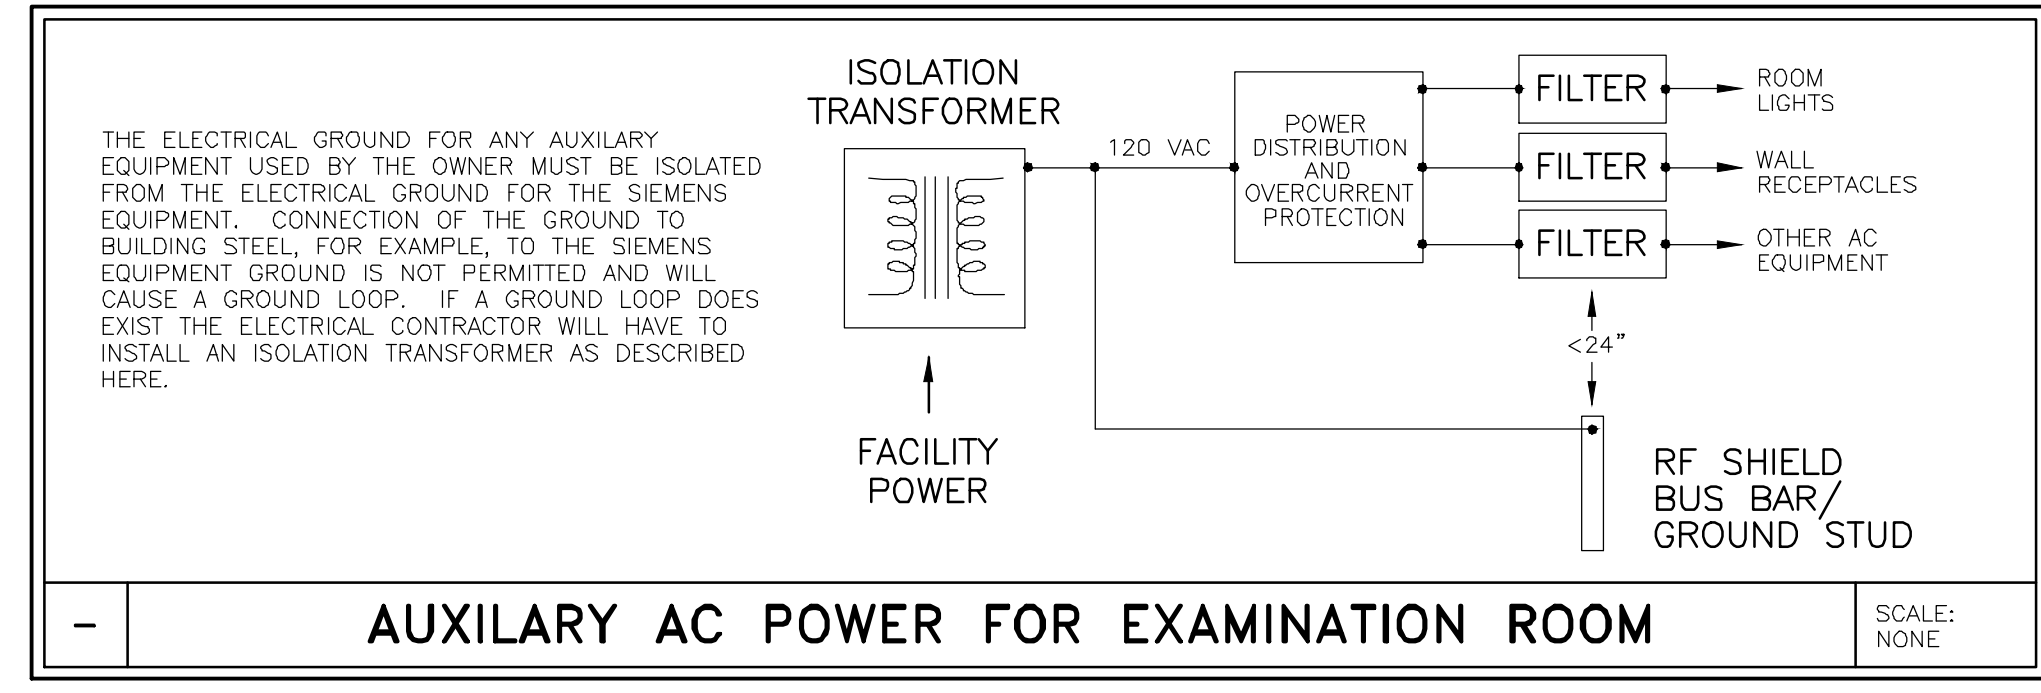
THE ELECTRICAL GROUND FOR ANY AUXILARY EQUIPMENT USED BY THE OWNER MUST BE ISOLATED FROM THE ELECTRICAL GROUND FOR THE SIEMENS EQUIPMENT. CONNECTION OF THE GROUND TO BUILDING STEEL, FOR EXAMPLE, TO THE SIEMENS EQUIPMENT GROUND IS NOT PERMITTED AND WILL CAUSE A GROUND LOOP. IF A GROUND LOOP DOES EXIST THE ELECTRICAL CONTRACTOR WILL HAVE TO INSTALL AN ISOLATION TRANSFORMER AS DESCRIBED HERE.

ISOLATION TRANSFORMER

FACILITY POWER

120 VAC

POWER DISTRIBUTION AND OVERCURRENT PROTECTION

FILTER

ROOM LIGHTS

FILTER

WALL RECEPTACLES

FILTER

OTHER AC EQUIPMENT

<24"

RF SHIELD BUS BAR/ GROUND STUD

-

AUXILARY AC POWER FOR EXAMINATION ROOM

SCALE: NONE